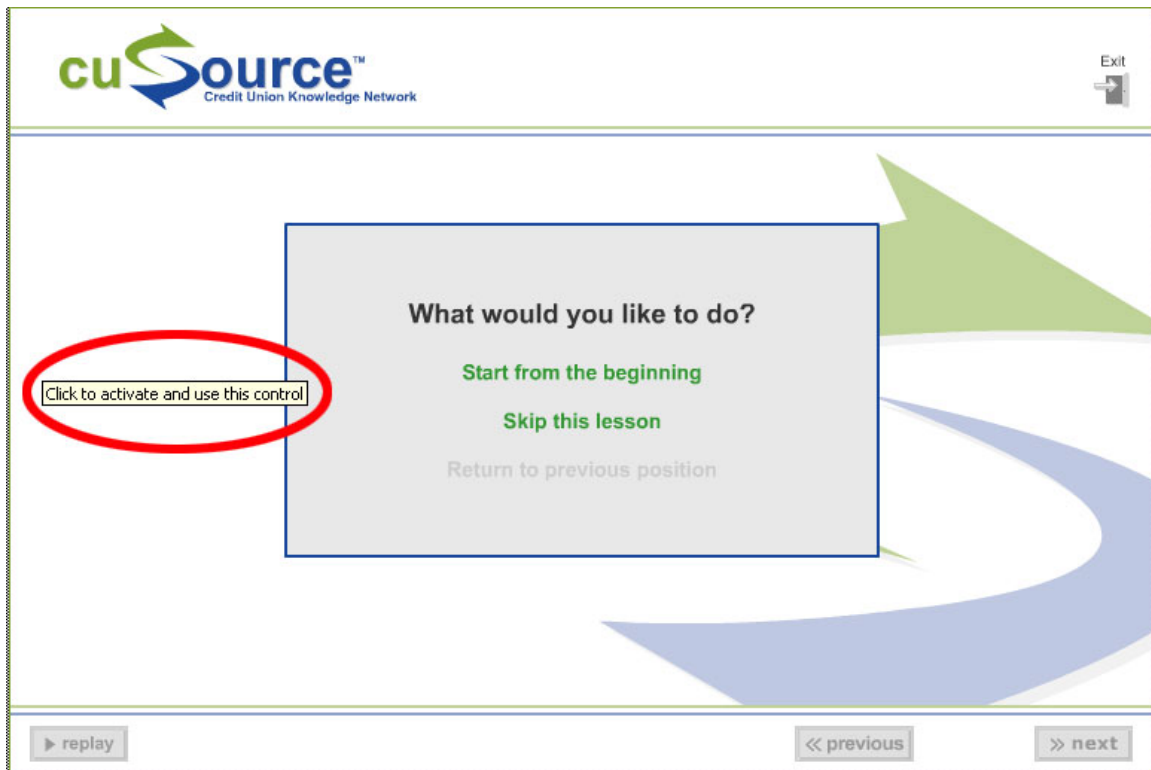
cuSource™
Credit Union Knowledge Network

Exit

What would you like to do?

Start from the beginning

Skip this lesson

Return to previous position

Click to activate and use this control

replay

« previous

» next